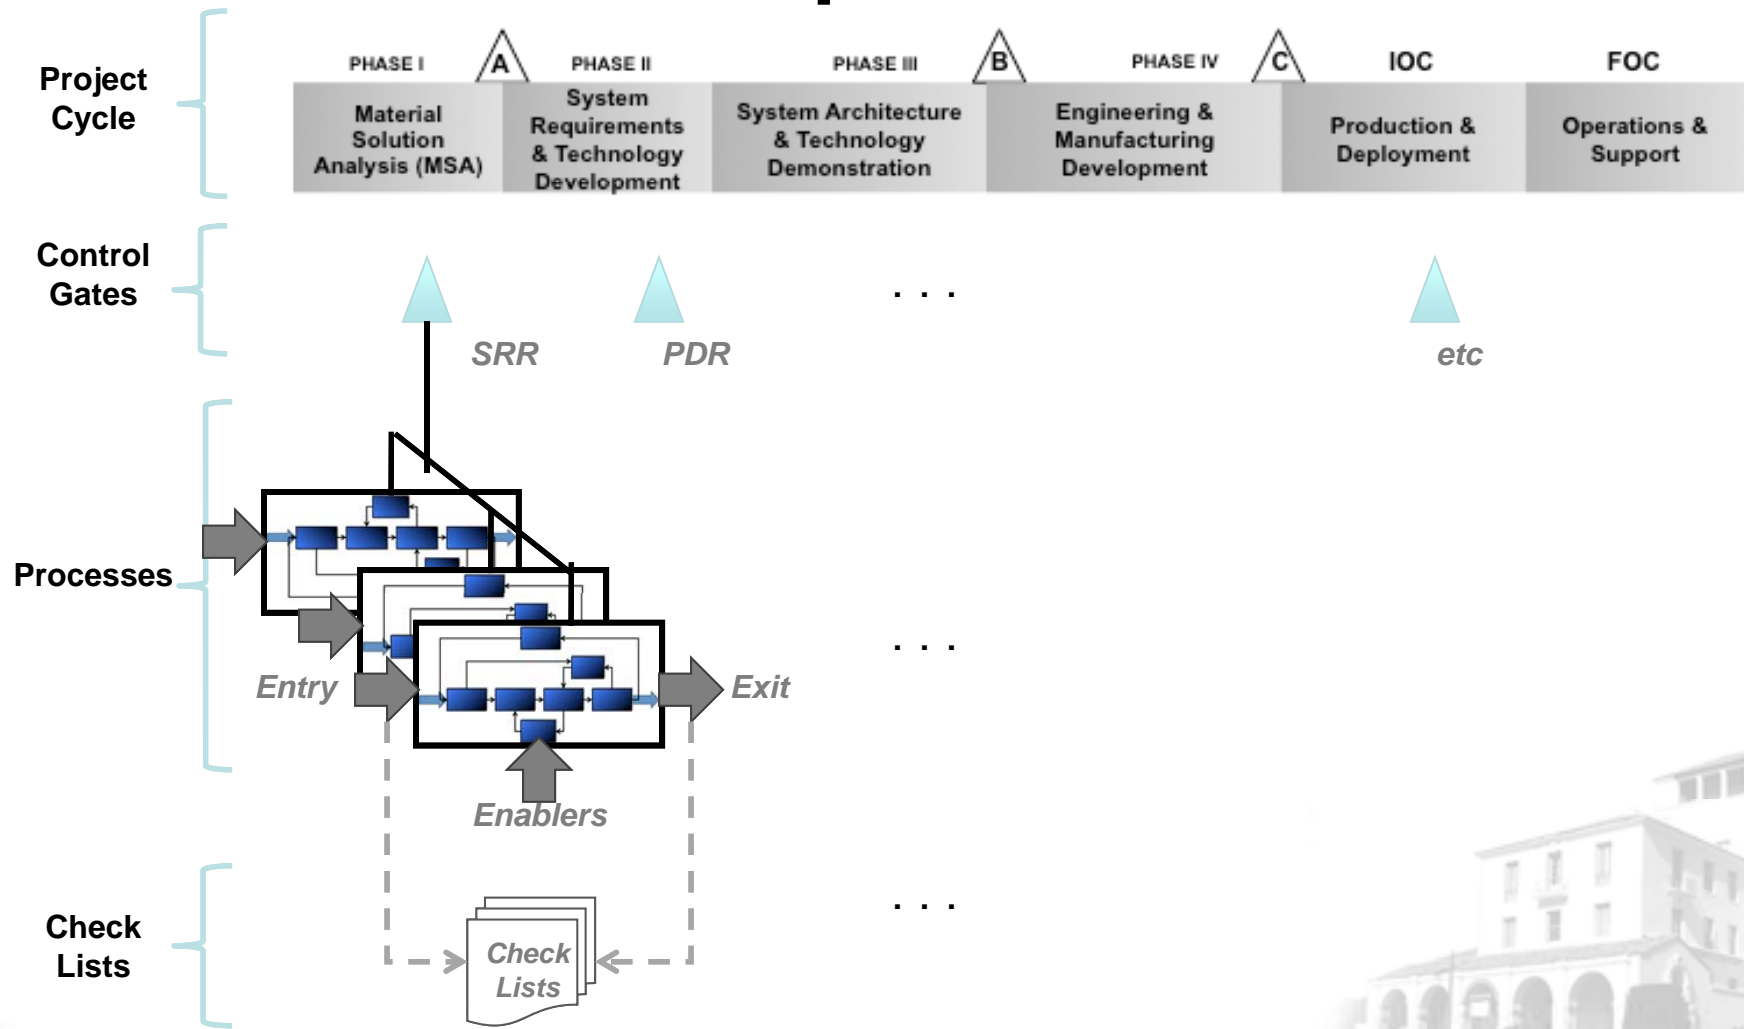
Project Cycle

PHASE I
A
PHASE II
PHASE III
B
PHASE IV
C
IOC
FOC

Material Solution Analysis (MSA)

System Requirements & Technology Development

System Architecture & Technology Demonstration

Engineering & Manufacturing Development

Production & Deployment

Operations & Support

Control Gates

SRR

PDR

. . .

etc

Processes

Entry

Exit

. . .

Enablers

Check Lists

Check Lists

. . .